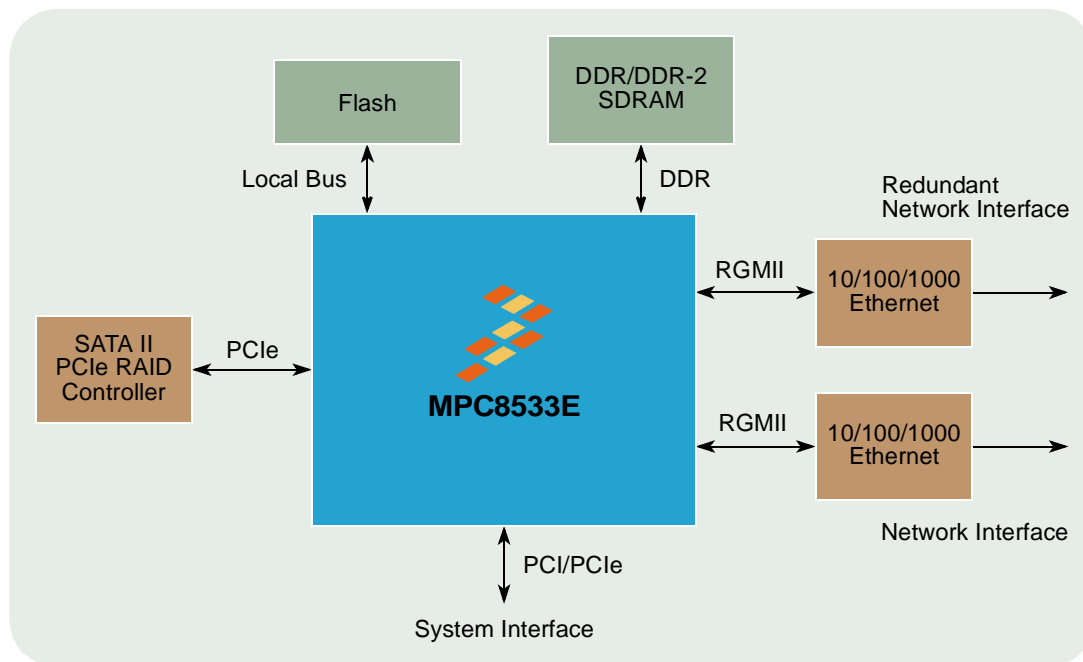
Flash

DDR/DDR-2 SDRAM

Local Bus

DDR

Redundant Network Interface

RGMII

10/100/1000 Ethernet

SATA II PCIe RAID Controller

PCIe

MPC8533E

RGMII

10/100/1000 Ethernet

Network Interface

PCI/PCIe

System Interface